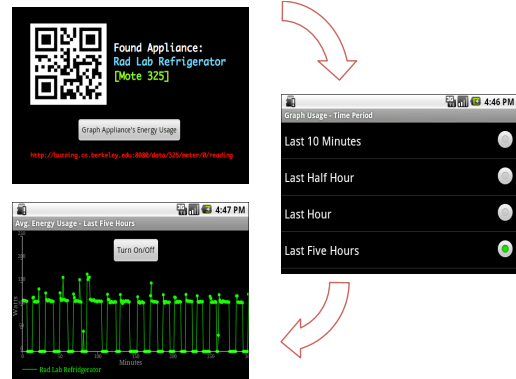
Found Appliance:
Rad Lab Refrigerator
[Mote 325]

Graph Appliance's Energy Usage

http://buzzing.cs.berkeley.edu:8080/data/325/meter/0/reading

4:46 PM
Graph Usage - Time Period

Last 10 Minutes

Last Half Hour

Last Hour

Last Five Hours

4:47 PM
Avg. Energy Usage - Last Five Hours

Turn On/Off

Watts

Minutes

Rad Lab Refrigerator